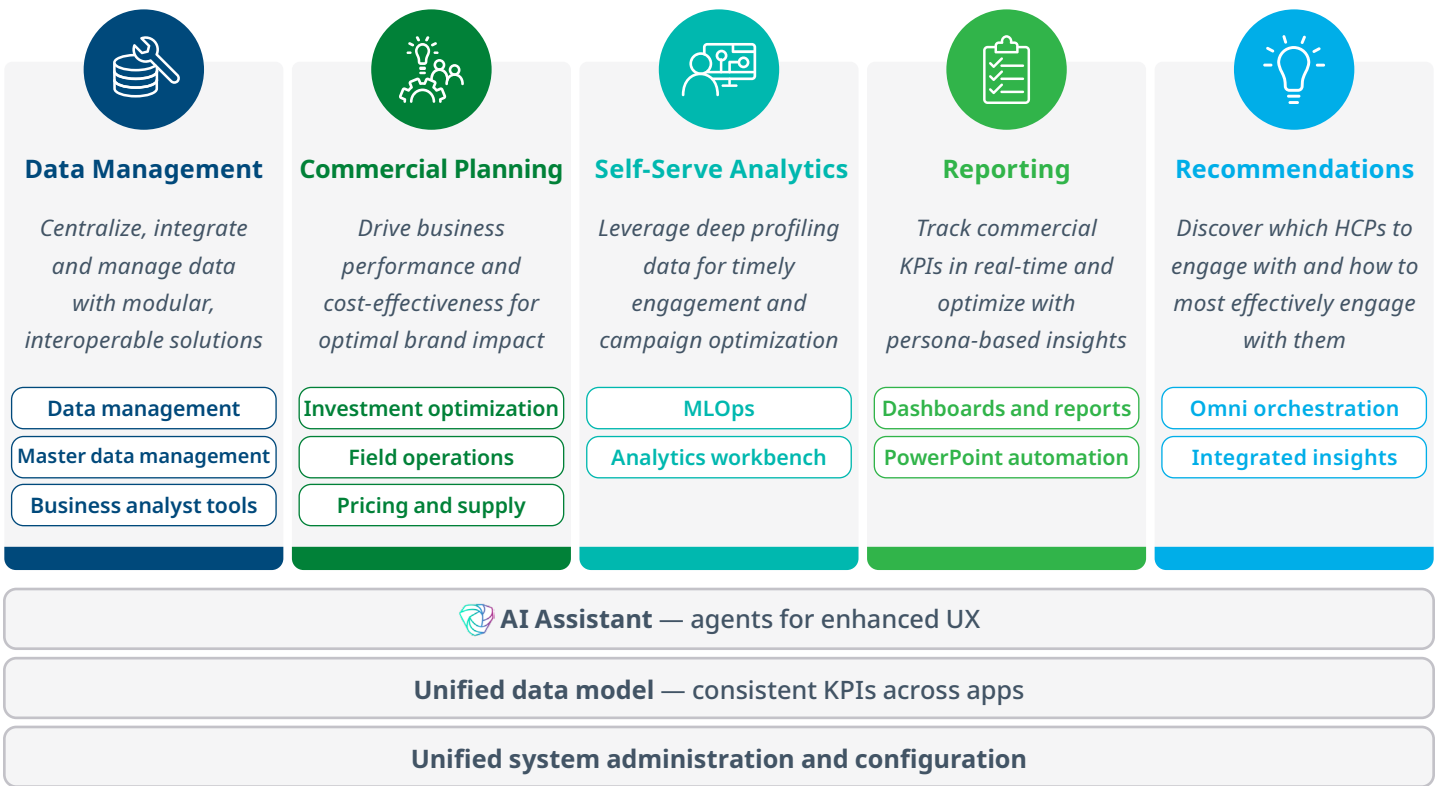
Data Management

Centralize, integrate and manage data with modular, interoperable solutions

Data management

Master data management

Business analyst tools

Commercial Planning

Drive business performance and cost-effectiveness for optimal brand impact

Investment optimization

Field operations

Pricing and supply

Self-Serve Analytics

Leverage deep profiling data for timely engagement and campaign optimization

MLOps

Analytics workbench

Reporting

Track commercial KPIs in real-time and optimize with persona-based insights

Dashboards and reports

PowerPoint automation

Recommendations

Discover which HCPs to engage with and how to most effectively engage with them

Omni orchestration

Integrated insights

AI Assistant — agents for enhanced UX

Unified data model — consistent KPIs across apps

Unified system administration and configuration